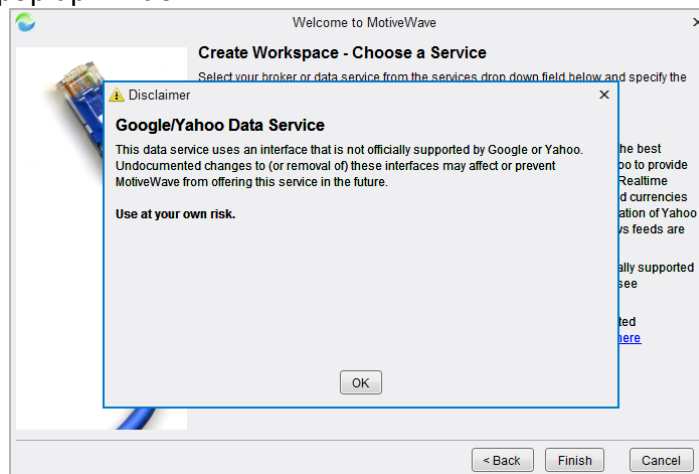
Welcome to MotiveWave

Create Workspace - Choose a Service

Select your broker or data service from the services drop down field below and specify the

Disclaimer

Google/Yahoo Data Service

This data service uses an interface that is not officially supported by Google or Yahoo. Undocumented changes to (or removal of) these interfaces may affect or prevent MotiveWave from offering this service in the future.

Use at your own risk.

OK

he best
oo to provide
Realtime
d currencies
ation of Yahoo
s feeds are

ally supported
see

ted
here

< Back
Finish
Cancel